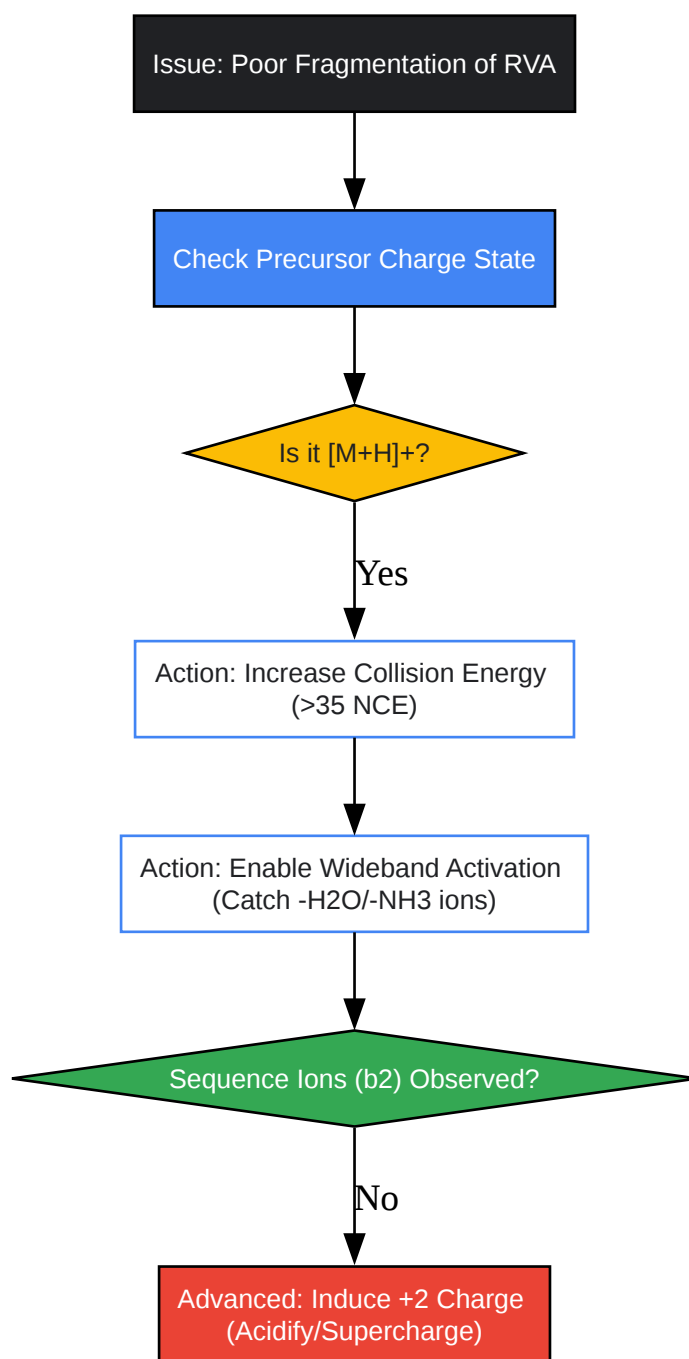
Issue: Poor Fragmentation of RVA

Check Precursor Charge State

Is it [M+H]+?

Yes

Action: Increase Collision Energy (>35 NCE)

Action: Enable Wideband Activation (Catch -H2O/-NH3 ions)

Sequence Ions (b2) Observed?

No

Advanced: Induce +2 Charge (Acidify/Supercharge)